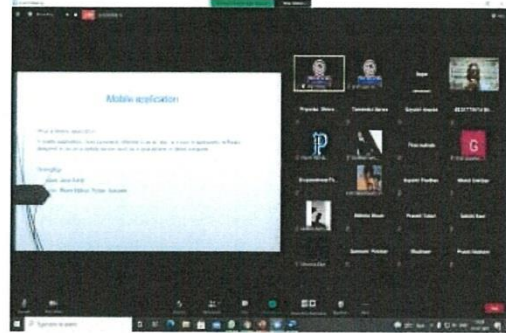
Mobile application

What is Mobile application?

A mobile application, most commonly referred to as an app, is a type of application software designed to run on a mobile device, such as a smartphone or tablet computer.

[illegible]

Priyanka Mishra
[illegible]
Gayatri Awasthi
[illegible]
Poojamber Fe...
Prati Walhaki
Gayatri Pradhan
Mansi Gokhale
Abhisha Mane
Pranali Salavi
Sakshi Rawl
Santoshi Pradhan
Shubham
Pratik Pardeshi

Type here to search